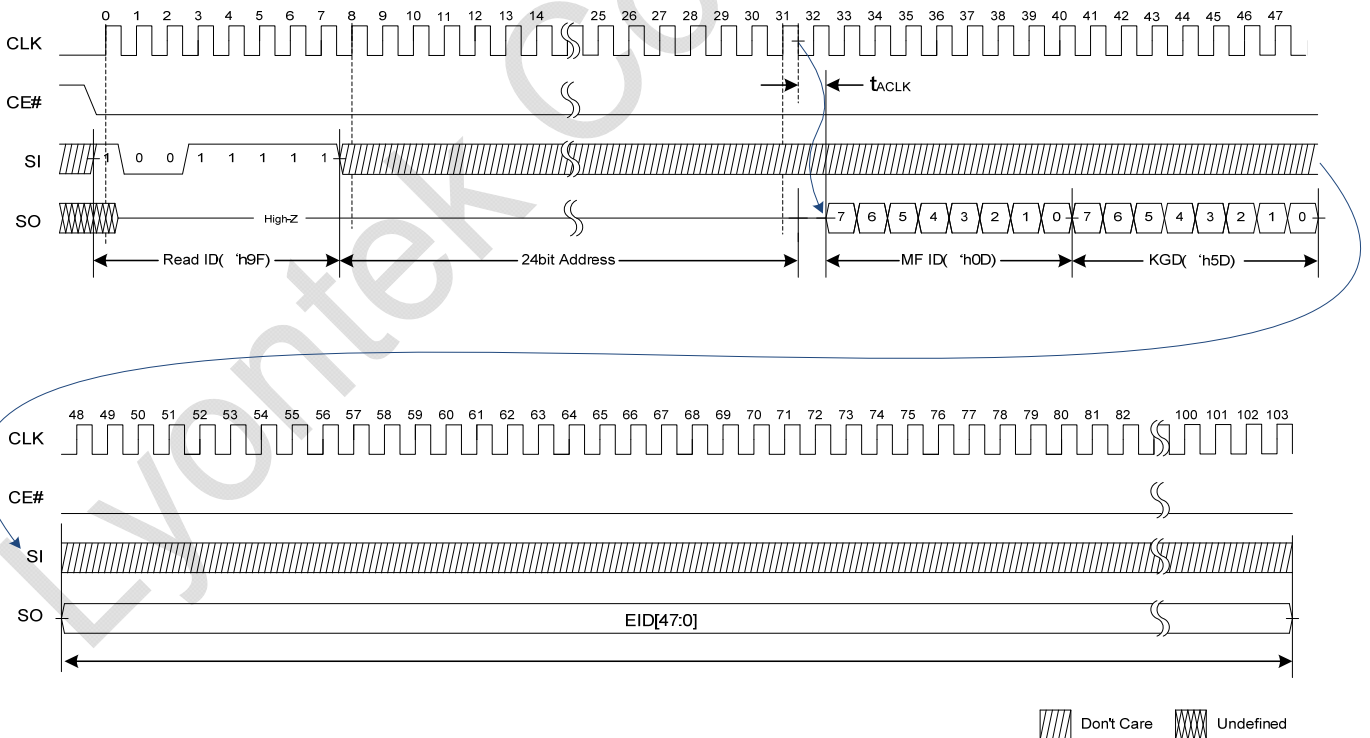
0 1 2 3 4 5 6 7 8 9 10 11 12 13 14 25 26 27 28 29 30 31 32 33 34 35 36 37 38 39 40 41 42 43 44 45 46 47

CLK

CE#

$t_{ACLK}$

SI

1 0 0 1 1 1 1 1

SO

High-Z

7 6 5 4 3 2 1 0 7 6 5 4 3 2 1 0

Read ID( 'h9F)

24bit Address

MF ID( 'h0D)

KGD( 'h5D)

48 49 50 51 52 53 54 55 56 57 58 59 60 61 62 63 64 65 66 67 68 69 70 71 72 73 74 75 76 77 78 79 80 81 82 100 101 102 103

CLK

CE#

SI

SO

EID[47:0]

Don't Care

Undefined

Lyontek